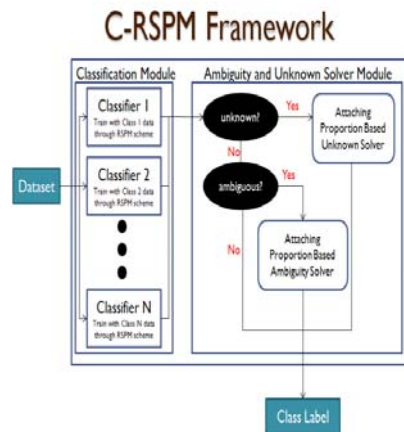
C-RSPM Framework

Classification Module

Ambiguity and Unknown Solver Module

Dataset

Classifier 1
Train with Class 1 data through RSPM scheme

Classifier 2
Train with Class 2 data through RSPM scheme

Classifier N
Train with Class N data through RSPM scheme

unknown?

Yes

Attaching Proportion Based Unknown Solver

No

ambiguous?

Yes

No

Attaching Proportion Based Ambiguity Solver

Class Label